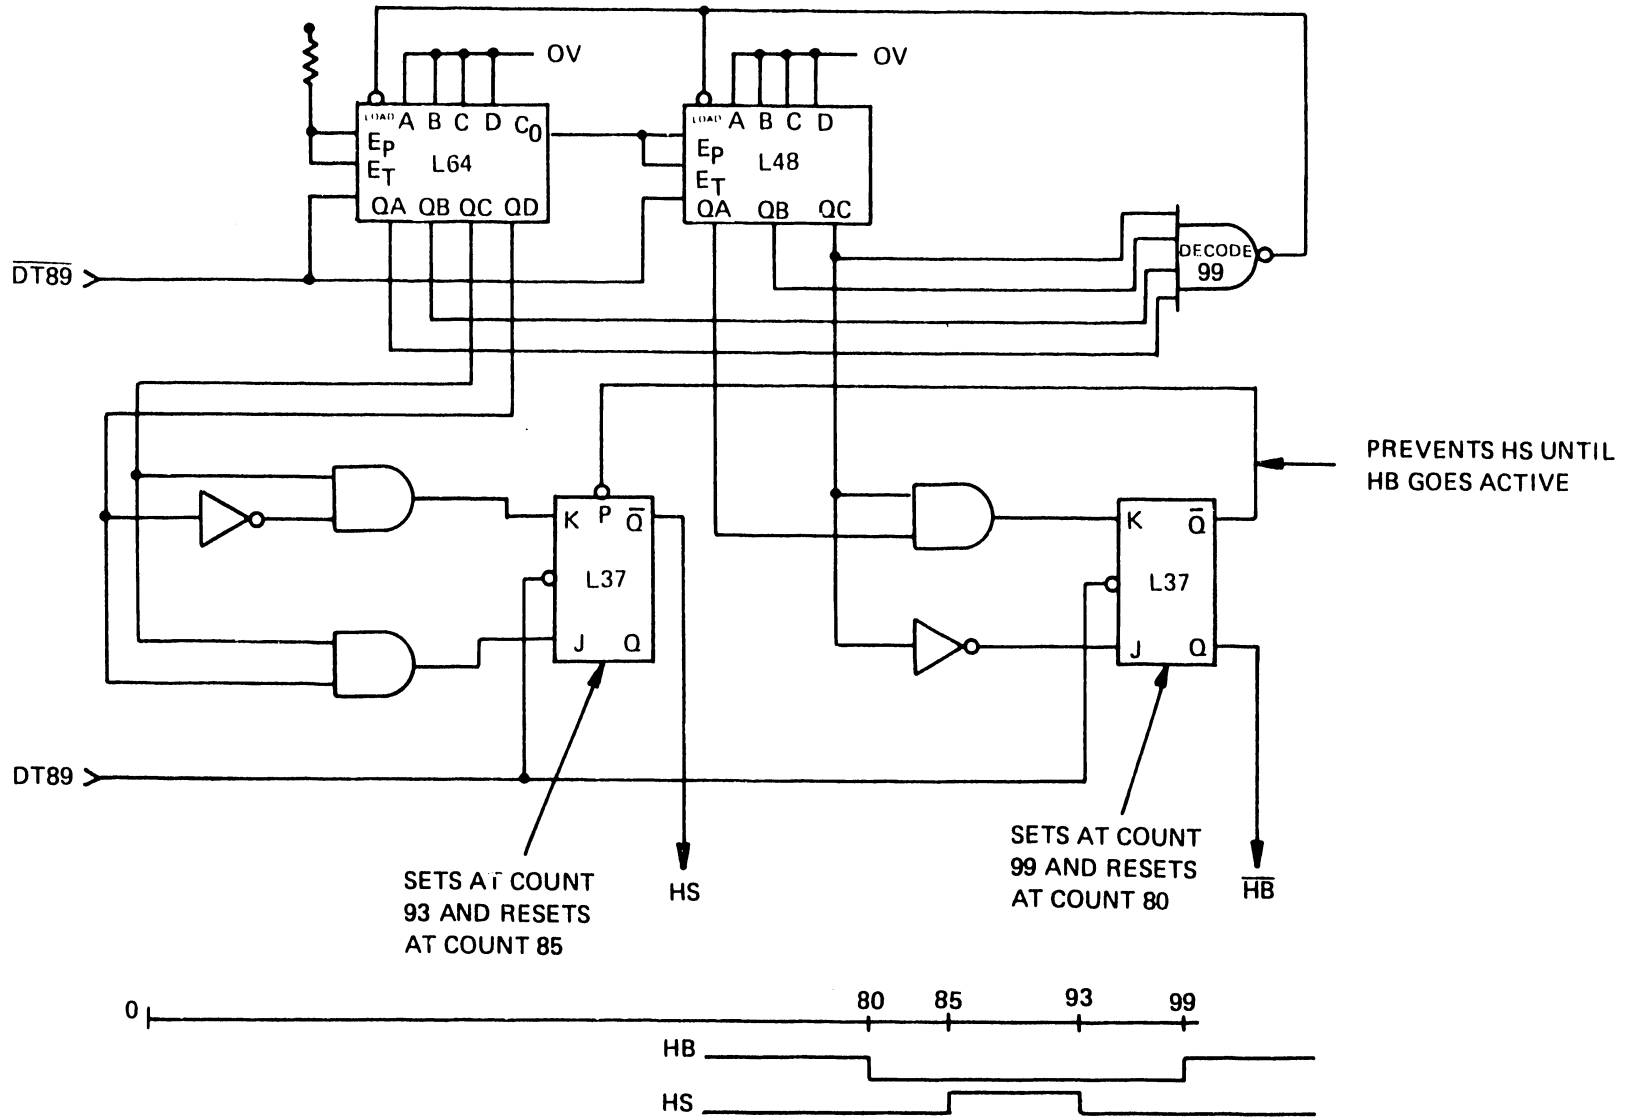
OV

OV

LOAD A B C D $C_0$
$E_P$
$E_T$
L64
QA QB QC QD

LOAD A B C D
$E_P$
$E_T$
L48
QA QB QC

DECODE 99

$\overline{DT89}$

PREVENTS HS UNTIL HB GOES ACTIVE

K P $\overline{Q}$
L37
J Q

K $\overline{Q}$
L37
J Q

DT89

SETS AT COUNT 93 AND RESETS AT COUNT 85

HS

SETS AT COUNT 99 AND RESETS AT COUNT 80

$\overline{HB}$

0

80 85 93 99

HB

HS